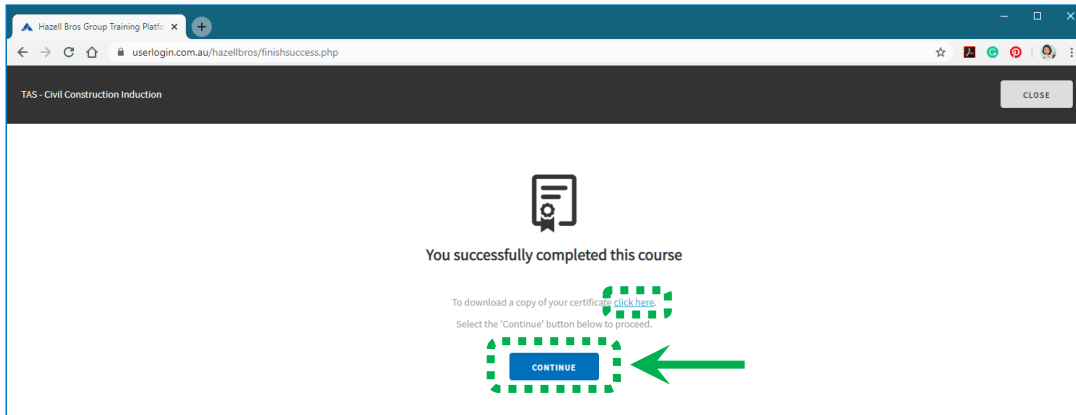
Hazell Bros Group Training Platfo ×

userlogin.com.au/hazellbros/finishsuccess.php

TAS - Civil Construction Induction

CLOSE

You successfully completed this course

To download a copy of your certificate click here.

Select the 'Continue' button below to proceed.

CONTINUE